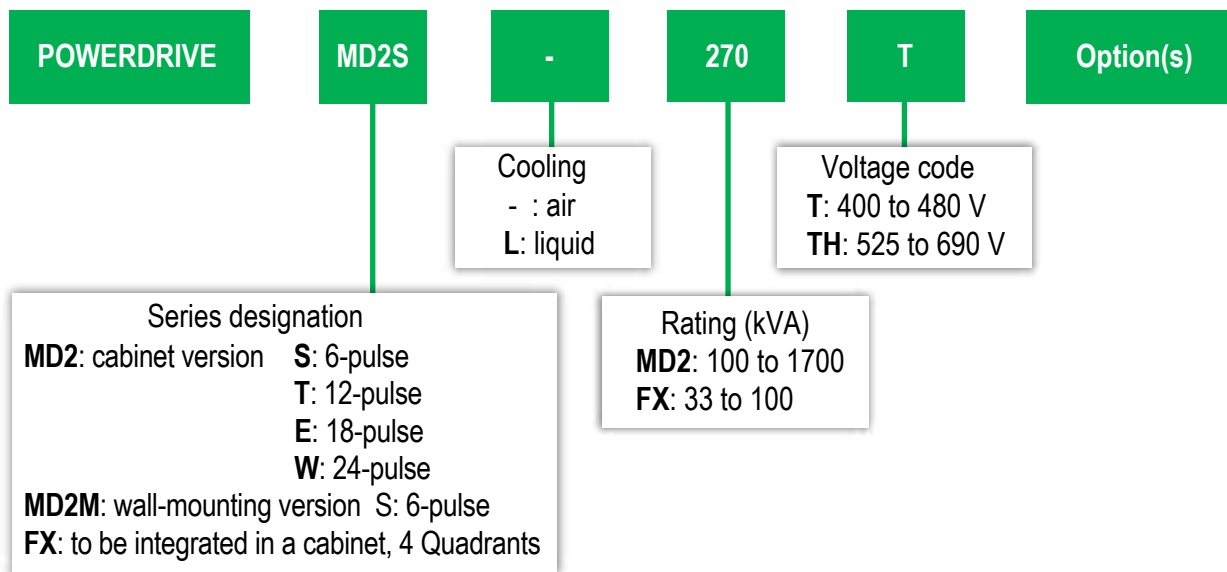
POWERDRIVE

MD2S

-

270

T

Option(s)

Cooling
- : air
L: liquid

Voltage code
T: 400 to 480 V
TH: 525 to 690 V

Series designation
MD2: cabinet version S: 6-pulse
T: 12-pulse
E: 18-pulse
W: 24-pulse
MD2M: wall-mounting version S: 6-pulse
FX: to be integrated in a cabinet, 4 Quadrants

Rating (kVA)
MD2: 100 to 1700
FX: 33 to 100